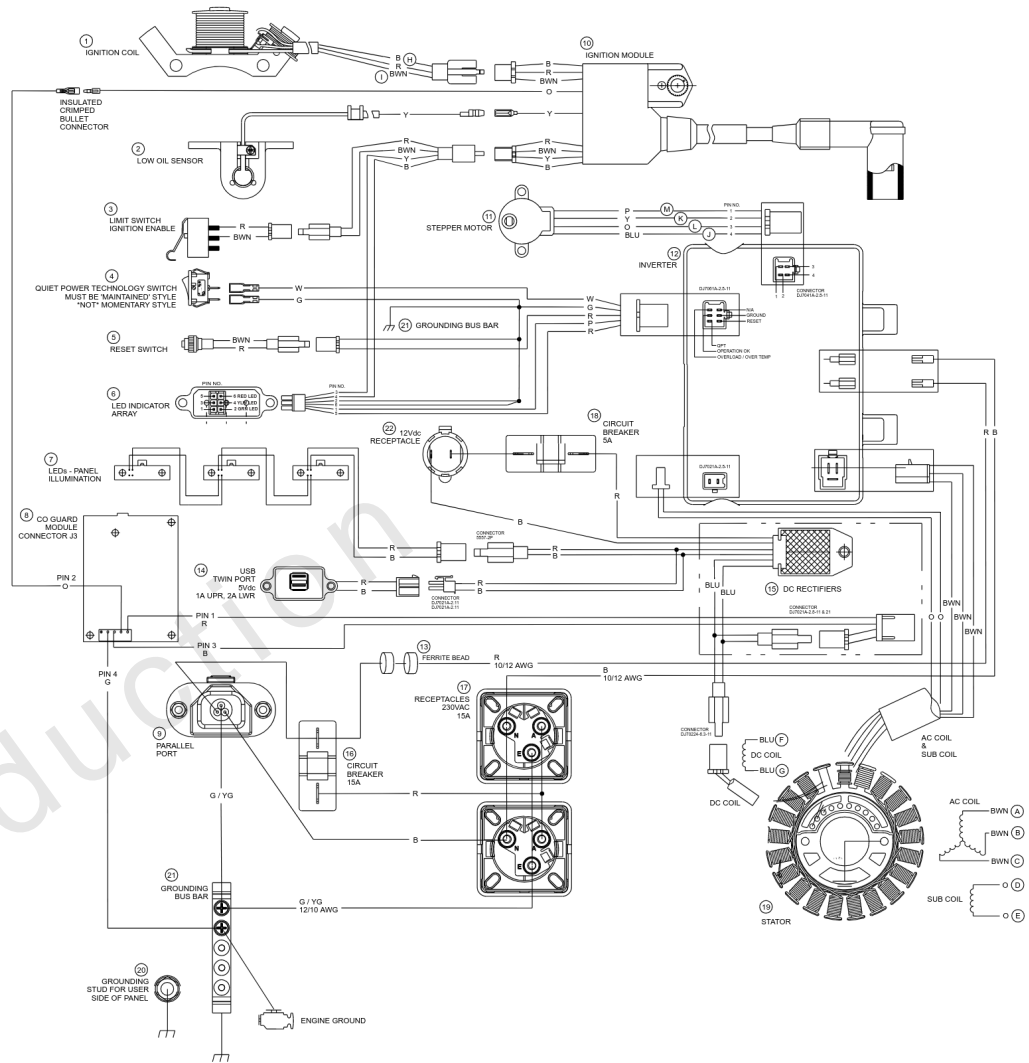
1 IGNITION COIL
B H
R
I BWN
10 IGNITION MODULE
B
R
BWN
O
Y
R
BWN
Y
B
INSULATED CRIMPED BULLET CONNECTOR
2 LOW OIL SENSOR
3 LIMIT SWITCH IGNITION ENABLE
R
BWN
11 STEPPER MOTOR
P M
Y K
O L
BLU J
PIN NO.
1
2
3
4
12 INVERTER
CONNECTOR DJ7041A-2.5-11
4 QUIET POWER TECHNOLOGY SWITCH MUST BE 'MAINTAINED' STYLE *NOT* MOMENTARY STYLE
W
G
W
G
R
P
R
21 GROUNDING BUS BAR
DJ7061A-2.5-11
N/A
GROUND
RESET
OFF
OPERATION OK
OVERLOAD / OVER TEMP
5 RESET SWITCH
BWN
R
6 LED INDICATOR ARRAY
PIN NO.
6 RED LED
4 YEL LED
2 GRN LED
PIN NO.
22 12Vdc RECEPTACLE
18 CIRCUIT BREAKER 5A
7 LEDs - PANEL ILLUMINATION
DJ7021A-2.5-11
R
R B
8 CO GUARD MODULE CONNECTOR J3
B
R
B
CONNECTOR
R
B
14 USB TWIN PORT 5Vdc 1A UPR, 2A LWR
R
B
R
B
CONNECTOR DJ7021A-2.11 DJ7021A-2.11
BLU
BLU
15 DC RECTIFIERS
PIN 2
O
PIN 1
R
CONNECTOR DJ7021A-2.5-11 & 21
BWN
BWN
BWN
O O
PIN 3
B
13 FERRITE BEAD
R 10/12 AWG
B 10/12 AWG
PIN 4
G
17 RECEPTACLES 230VAC 15A
9 PARALLEL PORT
CONNECTOR DJ7024-6.3-11
BLU F
DC COIL
BLU G
AC COIL & SUB COIL
16 CIRCUIT BREAKER 15A
R
DC COIL
G / YG
B
AC COIL
BWN A
BWN B
BWN C
21 GROUNDING BUS BAR
G / YG 12/10 AWG
19 STATOR
SUB COIL
O D
O E
20 GROUNDING STUD FOR USER SIDE OF PANEL
ENGINE GROUND